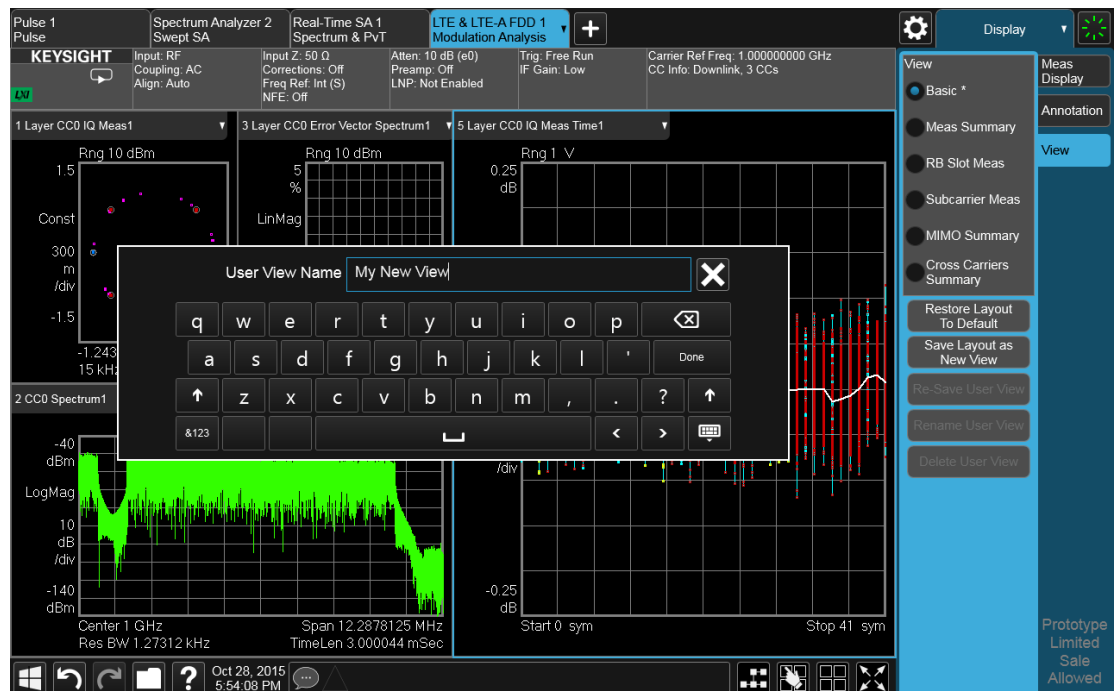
Pulse 1
Pulse

Spectrum Analyzer 2
Swept SA

Real-Time SA 1
Spectrum & PvT

LTE & LTE-A FDD 1
Modulation Analysis

Display

KEYSIGHT

Input: RF
Coupling: AC
Align: Auto

Input Z: 50 Ω
Corrections: Off
Freq Ref: Int (S)
NFE: Off

Atten: 10 dB (e0)
Preamp: Off
LNP: Not Enabled

Trig: Free Run
IF Gain: Low

Carrier Ref Freq: 1.000000000 GHz
CC Info: Downlink, 3 CCs

1 Layer CC0 IQ Meas1

Rng 10 dBm
1.5
Const
300
m
/div
-1.5
-1.243
15 kHz

3 Layer CC0 Error Vector Spectrum1

Rng 10 dBm
5
%
LinMag

5 Layer CC0 IQ Meas Time1

Rng 1 V
0.25
dB
/div
-0.25
dB
Start 0 sym
Stop 41 sym

2 CC0 Spectrum1

-40
dBm
LogMag
10
dB
/div
-140
dBm
Center 1 GHz
Res BW 1.27312 kHz
Span 12.2878125 MHz
TimeLen 3.000044 mSec

User View Name My New View

q w e r t y u i o p
a s d f g h j k l ' Done
z x c v b n m , . ?
&123

View
Basic *
Meas Summary
RB Slot Meas
Subcarrier Meas
MIMO Summary
Cross Carriers Summary
Restore Layout To Default
Save Layout as New View
Re-Save User View
Rename User View
Delete User View

Meas Display
Annotation
View

Prototype Limited Sale Allowed

Oct 28, 2015
5:54:08 PM